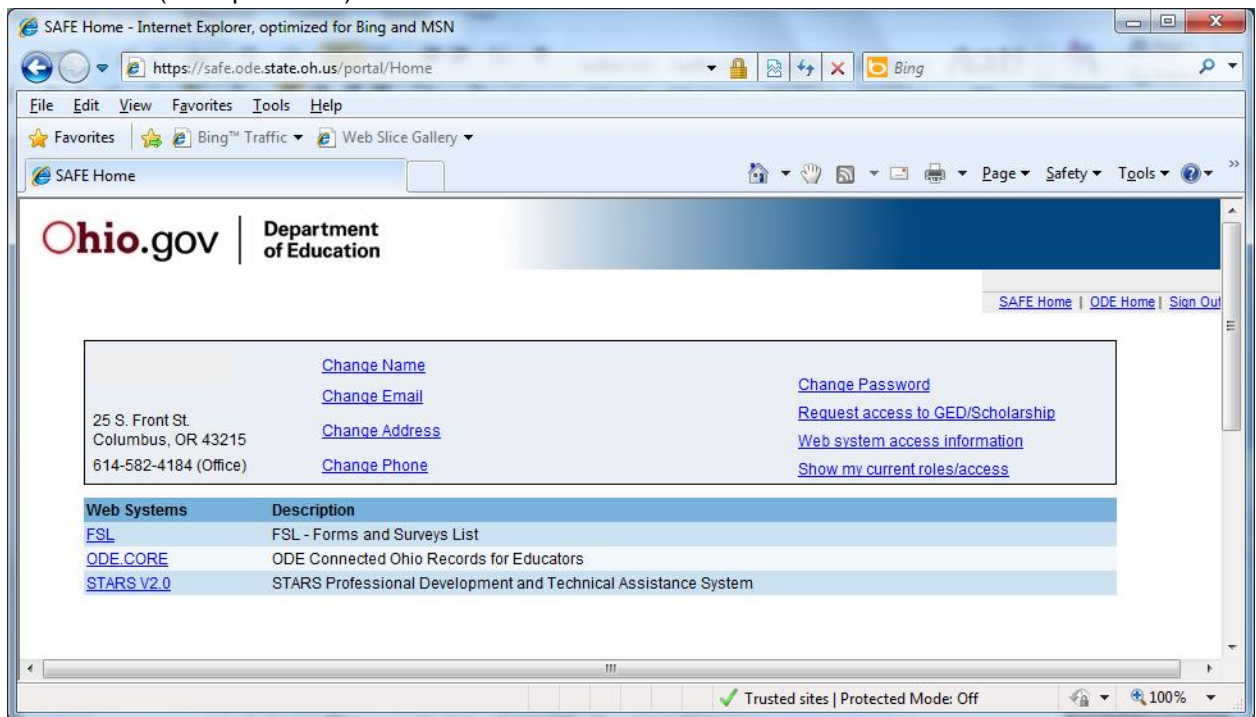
SAFE Home - Internet Explorer, optimized for Bing and MSN

https://safe.ode.state.oh.us/portal/Home

Bing

File Edit View Favorites Tools Help

Favorites Bing™ Traffic Web Slice Gallery

SAFE Home

Page Safety Tools

Ohio.gov Department of Education

SAFE Home | ODE Home | Sign Out

25 S. Front St.
Columbus, OR 43215
614-582-4184 (Office)

Change Name
Change Email
Change Address
Change Phone

Change Password
Request access to GED/Scholarship
Web system access information
Show my current roles/access

| Web Systems | Description |
|---|---|
| FSL | FSL - Forms and Surveys List |
| ODE.CORE | ODE Connected Ohio Records for Educators |
| STARS V2.0 | STARS Professional Development and Technical Assistance System |

Trusted sites | Protected Mode: Off

100%